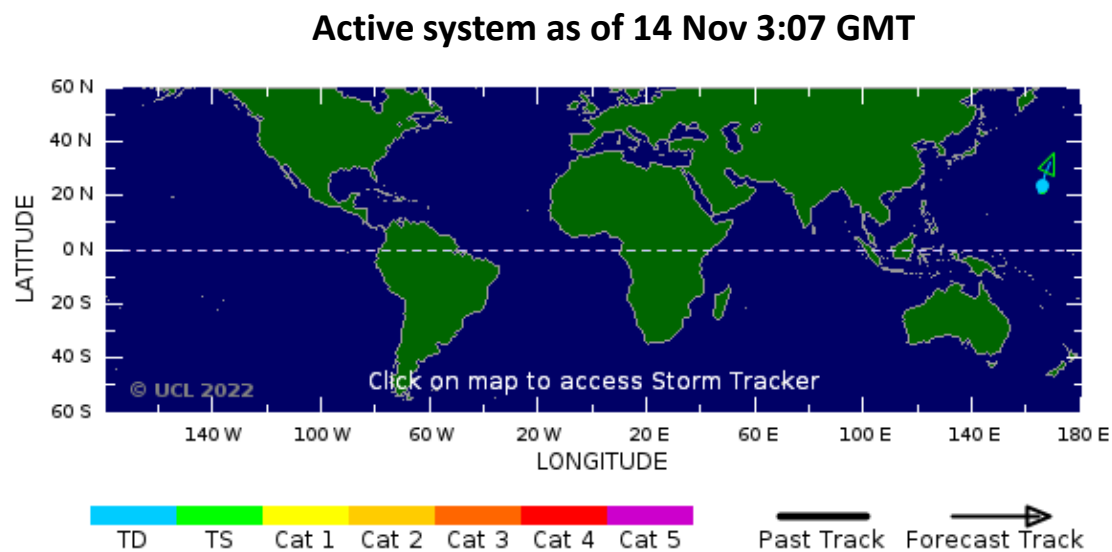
Active system as of 14 Nov 3:07 GMT

60 N
40 N
20 N
0 N
20 S
40 S
60 S

LATITUDE

© UCL 2022

Click on map to access Storm Tracker

140 W 100 W 60 W 20 W 20 E 60 E 100 E 140 E 180 E

LONGITUDE

TD TS Cat 1 Cat 2 Cat 3 Cat 4 Cat 5

Past Track Forecast Track